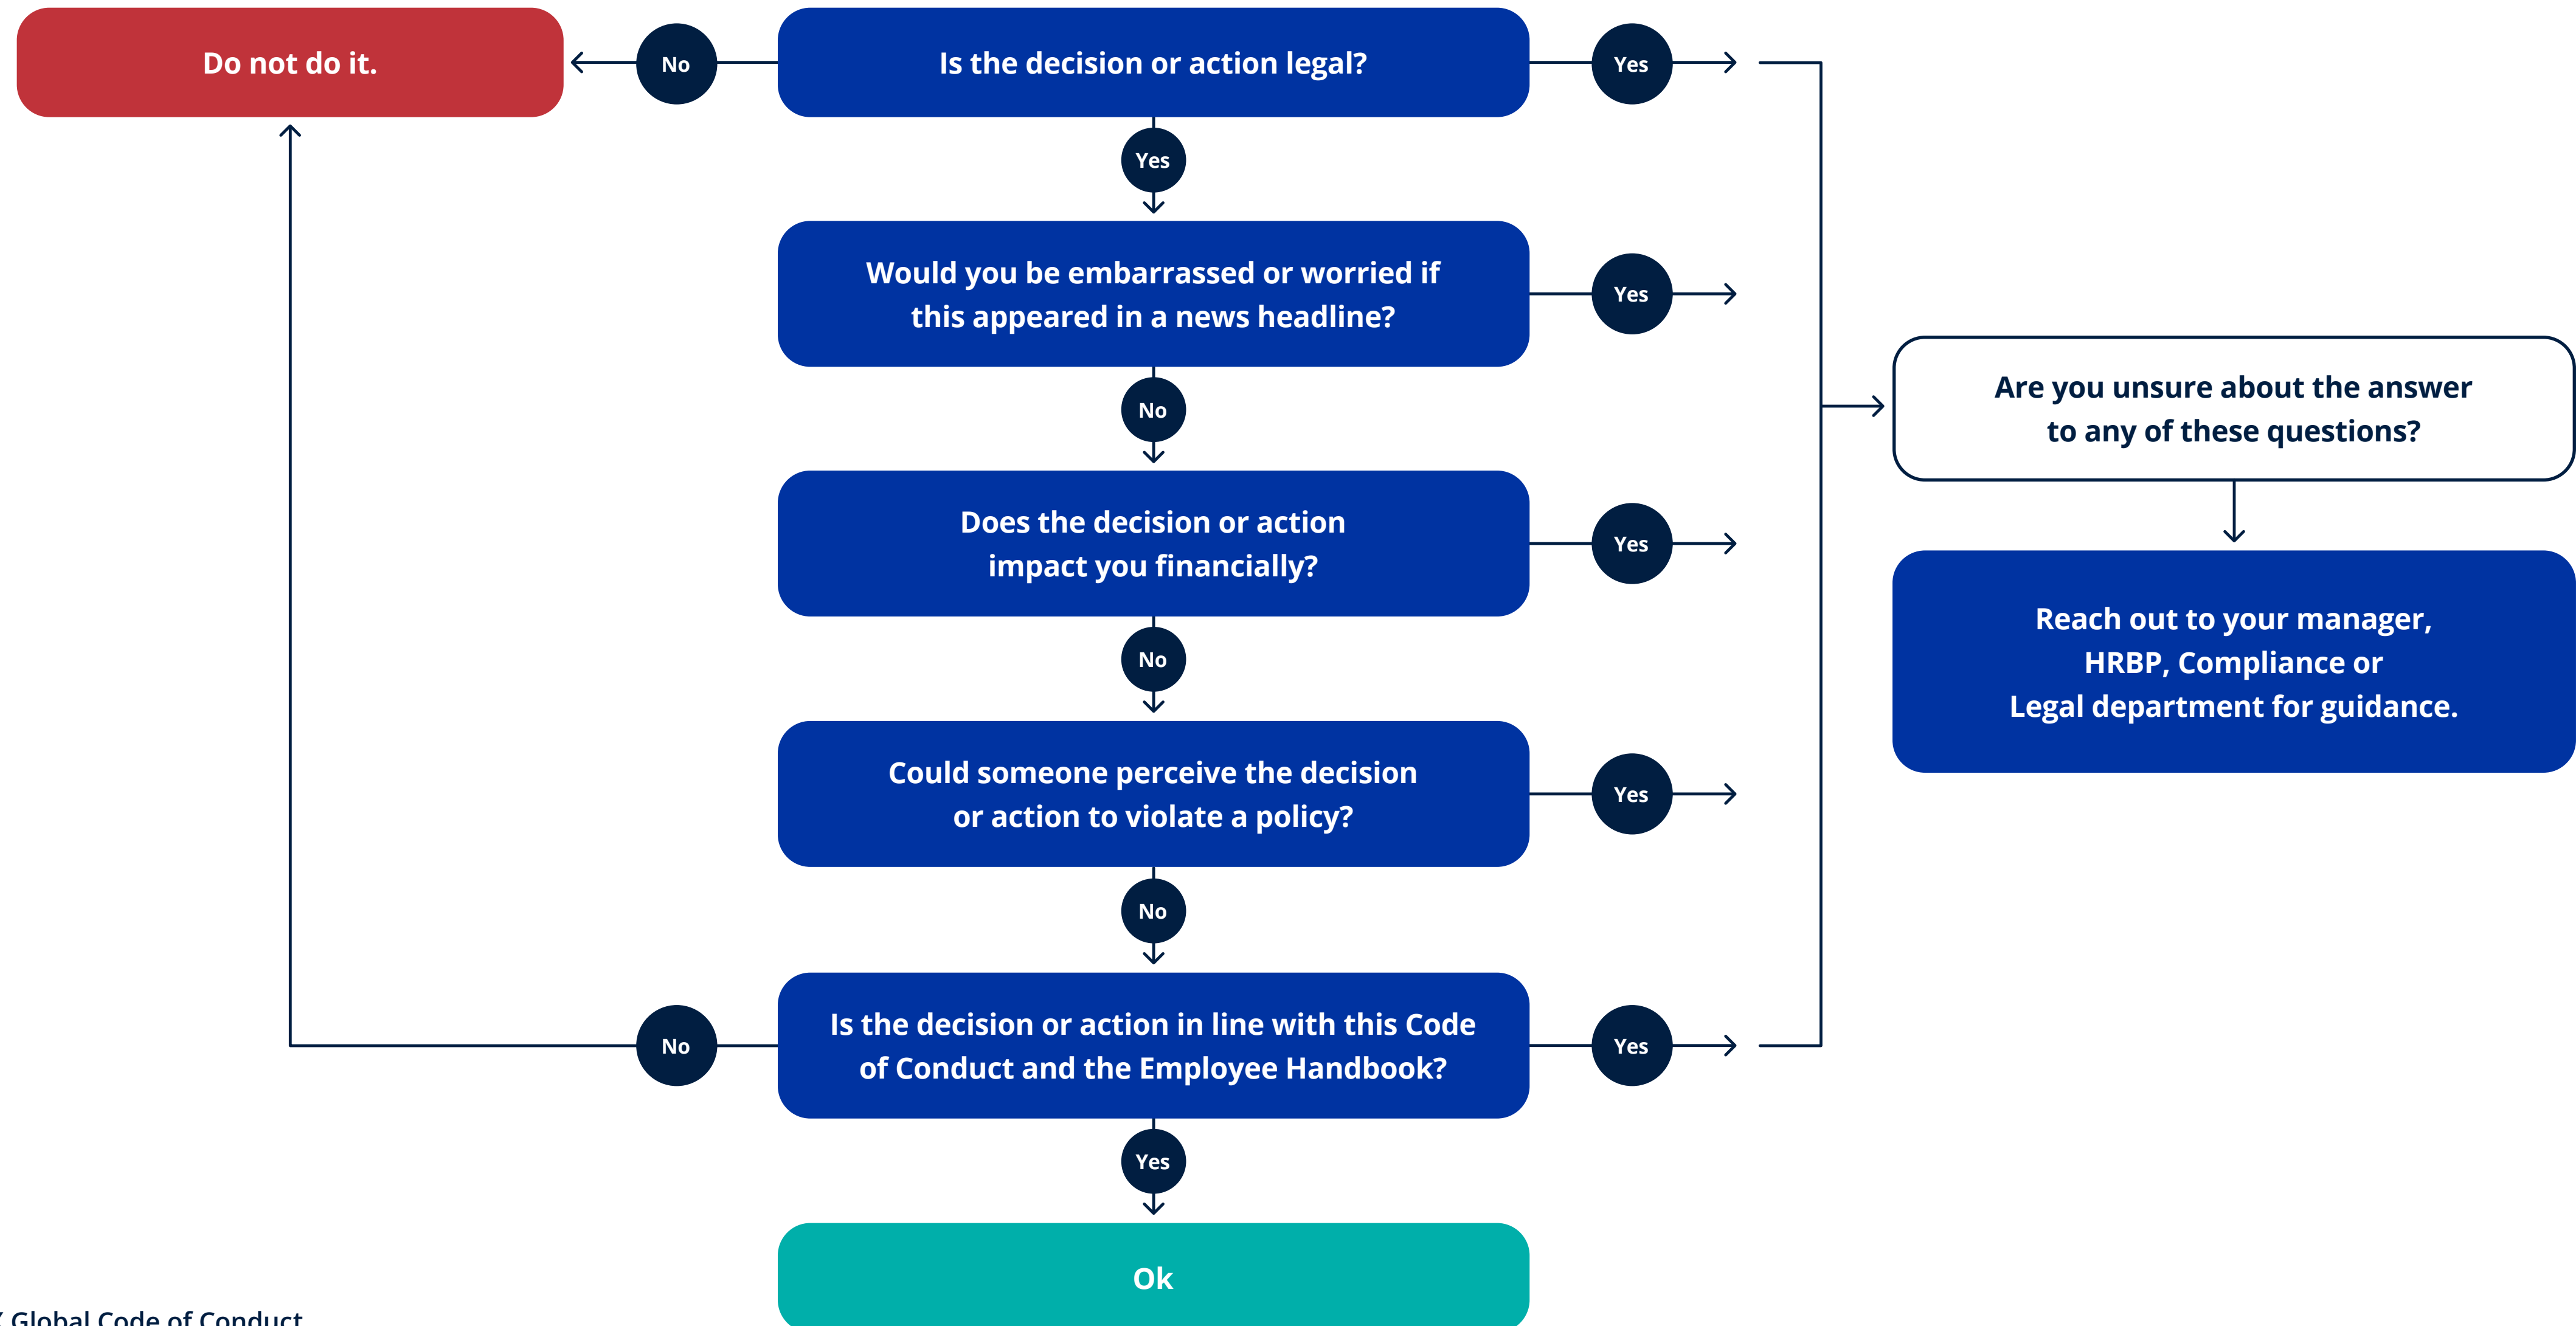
Do not do it.

No

Is the decision or action legal?

Yes

Yes

Would you be embarrassed or worried if this appeared in a news headline?

Yes

No

Does the decision or action impact you financially?

Yes

No

Could someone perceive the decision or action to violate a policy?

Yes

No

No

Is the decision or action in line with this Code of Conduct and the Employee Handbook?

Yes

Yes

Ok

Are you unsure about the answer to any of these questions?

Reach out to your manager, HRBP, Compliance or Legal department for guidance.

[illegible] Global Code of Conduct